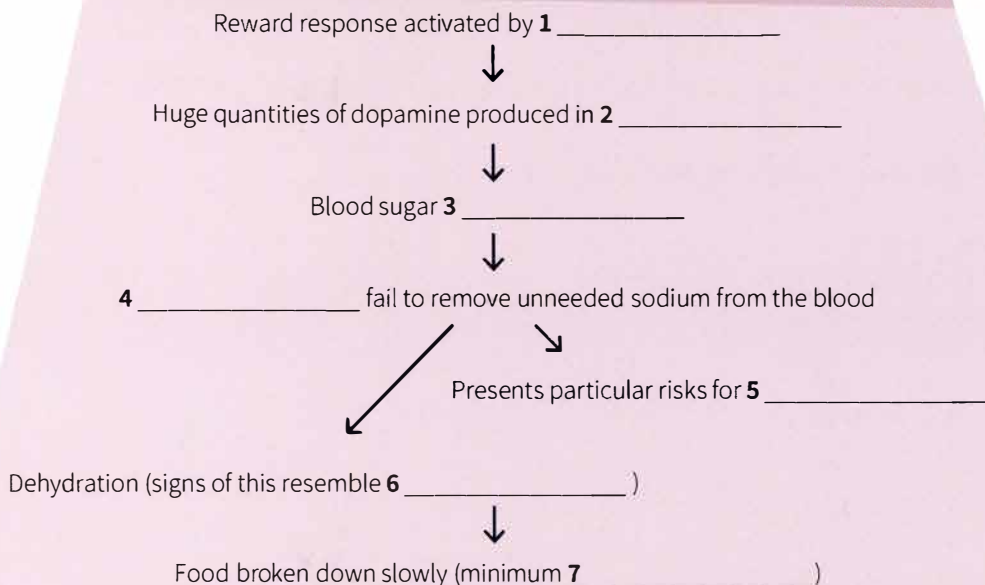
Reward response activated by **1** ________________

Huge quantities of dopamine produced in **2** ________________

Blood sugar **3** ________________

**4** ________________ fail to remove unneeded sodium from the blood

Presents particular risks for **5** ________________

Dehydration (signs of this resemble **6** ________________ )

Food broken down slowly (minimum **7** ________________ )